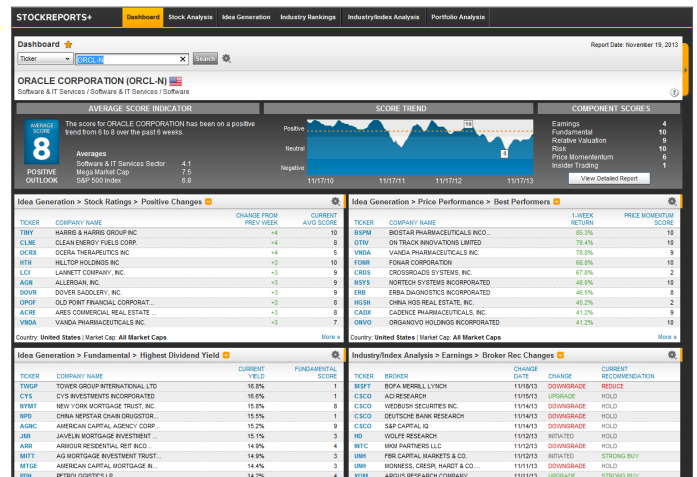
STOCKREPORTS+ Dashboard Stock Analysis Idea Generation Industry Rankings Industry/Index Analysis Portfolio Analysis

Dashboard

Report Date: November 19, 2013

Ticker ORCL-N Search

ORACLE CORPORATION (ORCL-N)

Software & IT Services / Software & IT Services / Software

AVERAGE SCORE INDICATOR

AVERAGE SCORE 8 POSITIVE OUTLOOK

The score for ORACLE CORPORATION has been on a positive trend from 5 to 8 over the past 6 weeks.

Averages
Software & IT Services Sector 4.1
Mega Market Cap 7.5
S&P 500 Index 6.8

SCORE TREND

Positive
Neutral
Negative
10
8
11/17/10 11/17/11 11/17/12 11/17/13

COMPONENT SCORES

| | |
|---|---|
| Earnings | 4 |
| Fundamental | 10 |
| Relative Valuation | 9 |
| Risk | 10 |
| Price Momentum | 6 |
| Insider Trading | 1 |

View Detailed Report

Idea Generation > Stock Ratings > Positive Changes

| TICKER | COMPANY NAME | CHANGE FROM PREV WEEK | CURRENT AVG SCORE |
|---|---|---|---|
| TINY | HARRIS & HARRIS GROUP INC | +4 | 10 |
| CLNE | CLEAN ENERGY FUELS CORP. | +4 | 6 |
| OCRX | OCERA THERAPEUTICS INC | +4 | 5 |
| HTH | HILLTOP HOLDINGS INC | +3 | 10 |
| LCI | LANNETT COMPANY, INC. | +3 | 10 |
| AGN | ALLERGAN, INC. | +3 | 9 |
| DOVR | DOVER SADDLERY, INC. | +3 | 9 |
| OPOF | OLD POINT FINANCIAL CORPORAT... | +3 | 9 |
| ACRE | ARES COMMERCIAL REAL ESTATE ... | +3 | 8 |
| VNDA | VANDA PHARMACEUTICALS INC. | +3 | 7 |

Country: United States | Market Cap: All Market Caps
More »

Idea Generation > Price Performance > Best Performers

| TICKER | COMPANY NAME | 1-WEEK RETURN | PRICE MOMENTUM SCORE |
|---|---|---|---|
| BSPM | BIOSTAR PHARMACEUTICALS INCO... | 85.3% | 10 |
| OTIV | ON TRACK INNOVATIONS LIMITED | 79.4% | 10 |
| VNDA | VANDA PHARMACEUTICALS INC. | 78.8% | 9 |
| FONR | FONAR CORPORATION | 68.8% | 10 |
| CRDS | CROSSROADS SYSTEMS, INC. | 67.0% | 2 |
| NSYS | NORTECH SYSTEMS INCORPORATED | 48.0% | 10 |
| ERB | ERBA DIAGNOSTICS INCORPORATED | 46.5% | 8 |
| HGSH | CHINA HGS REAL ESTATE, INC. | 45.2% | 2 |
| CADX | CADENCE PHARMACEUTICALS, INC. | 41.2% | 9 |
| ONVO | ORGANOVO HOLDINGS INCORPORATED | 41.2% | 10 |

Country: United States | Market Cap: All Market Caps
More »

Idea Generation > Fundamental > Highest Dividend Yield

| TICKER | COMPANY NAME | CURRENT YIELD | FUNDAMENTAL SCORE |
|---|---|---|---|
| TWGP | TOWER GROUP INTERNATIONAL LTD | 16.8% | 1 |
| CYS | CYS INVESTMENTS INCORPORATED | 16.6% | 1 |
| NYMT | NEW YORK MORTGAGE TRUST, INC. | 15.8% | 8 |
| NPD | CHINA NEPSTAR CHAIN DRUGSTOR... | 15.5% | 1 |
| AGNC | AMERICAN CAPITAL AGENCY CORP | 15.2% | 9 |
| JMI | JAVELIN MORTGAGE INVESTMENT ... | 15.1% | 3 |
| ARR | ARMOUR RESIDENTIAL REIT INCO... | 14.9% | 4 |
| MITT | AG MORTGAGE INVESTMENT TRUST... | 14.9% | 3 |
| MTGE | AMERICAN CAPITAL MORTGAGE IN... | 14.3% | 3 |
| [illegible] | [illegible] | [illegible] | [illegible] |

Industry/Index Analysis > Earnings > Broker Rec Changes

| TICKER | BROKER | CHANGE DATE | CHANGE | CURRENT RECOMMENDATION |
|---|---|---|---|---|
| MSFT | BOFA MERRILL LYNCH | 11/18/13 | DOWNGRADE | REDUCE |
| CSCO | ACI RESEARCH | 11/15/13 | UPGRADE | HOLD |
| CSCO | WEDBUSH SECURITIES INC. | 11/14/13 | DOWNGRADE | HOLD |
| CSCO | DEUTSCHE BANK RESEARCH | 11/14/13 | DOWNGRADE | HOLD |
| CSCO | S&P CAPITAL IQ | 11/14/13 | DOWNGRADE | HOLD |
| HD | WOLFE RESEARCH | 11/12/13 | INITIATED | HOLD |
| INTC | MKM PARTNERS LLC | 11/12/13 | INITIATED | HOLD |
| UNH | FBR CAPITAL MARKETS & CO. | 11/12/13 | INITIATED | STRONG BUY |
| UNH | MONNESS, CRESPI, HARDT & CO.... | 11/12/13 | INITIATED | STRONG BUY |
| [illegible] | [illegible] | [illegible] | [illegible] | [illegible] |